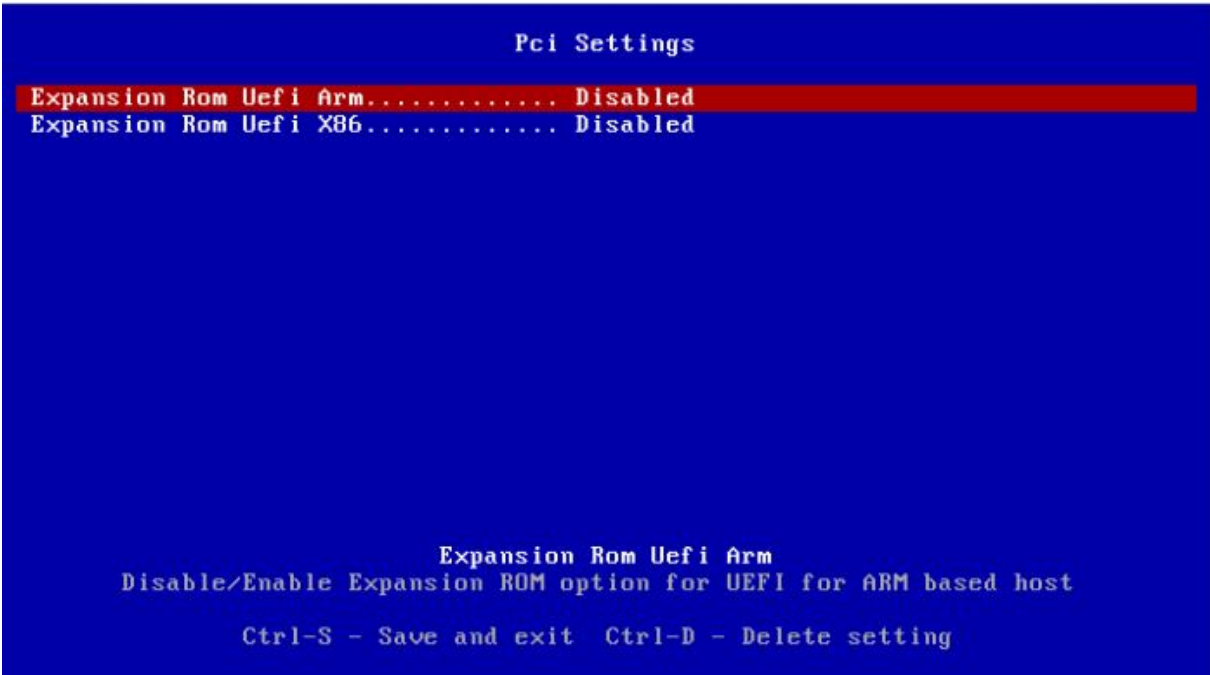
Pci Settings

Expansion Rom Uefi Arm............ Disabled
Expansion Rom Uefi X86............ Disabled

Expansion Rom Uefi Arm
Disable/Enable Expansion ROM option for UEFI for ARM based host

Ctrl-S - Save and exit  Ctrl-D - Delete setting